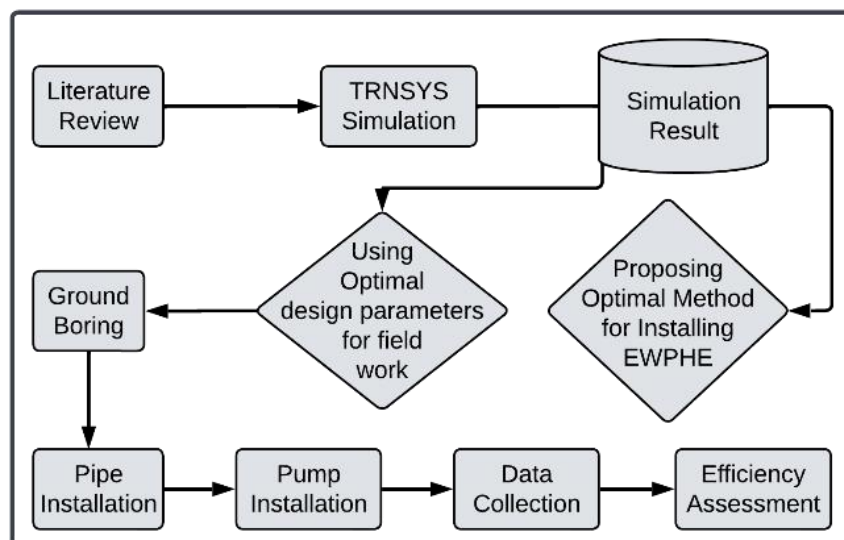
Literature Review

TRNSYS Simulation

Simulation Result

Using Optimal design parameters for field work

Proposing Optimal Method for Installing EWPHE

Ground Boring

Pipe Installation

Pump Installation

Data Collection

Efficiency Assessment